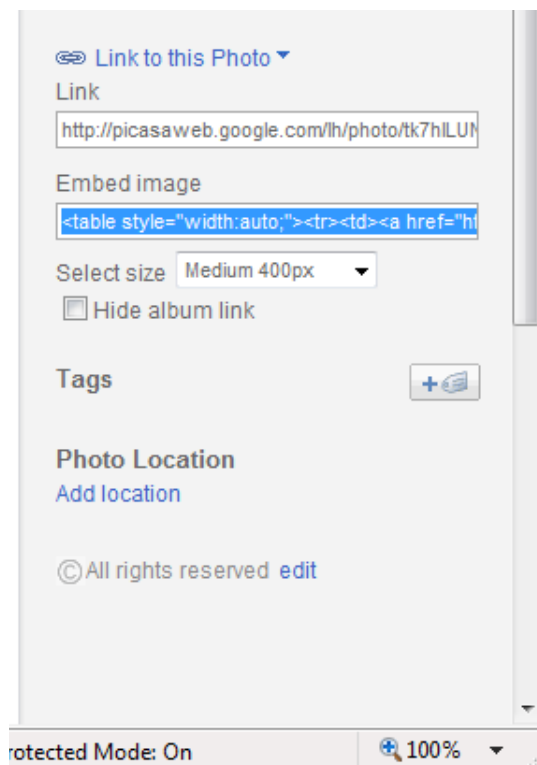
Link to this Photo

Link

http://picasaweb.google.com/lh/photo/tk7hlLUN

Embed image

<table style="width:auto;"><tr><td><a href="ht

Select size Medium 400px

Hide album link

Tags

+

Photo Location

Add location

©All rights reserved edit

rotected Mode: On

100%